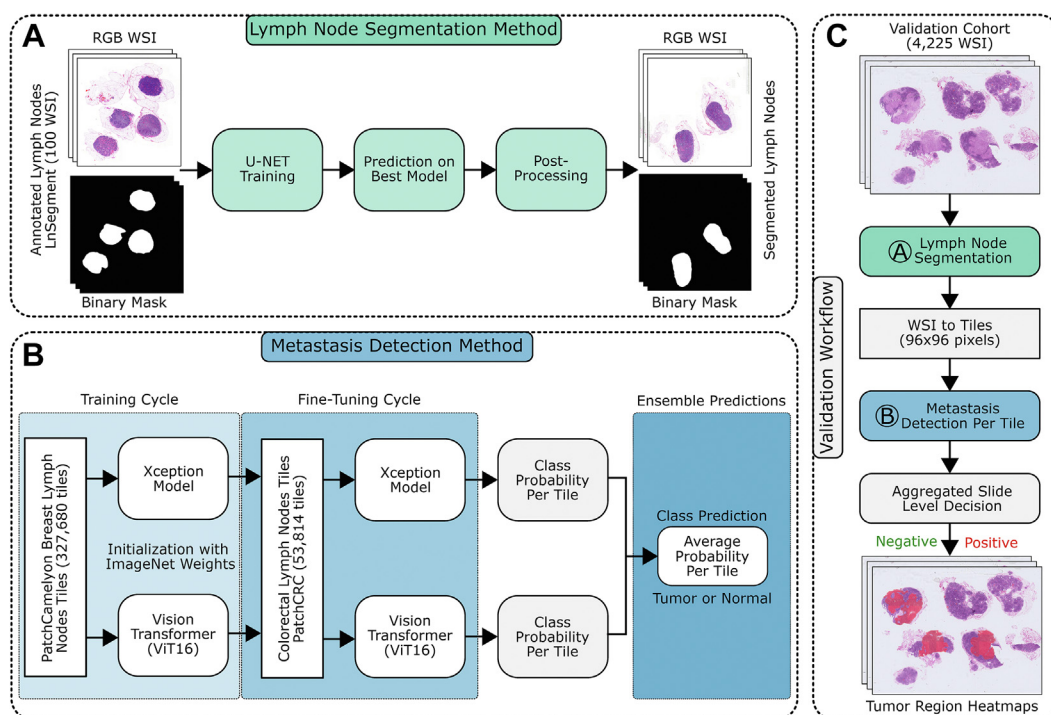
A

Lymph Node Segmentation Method

RGB WSI

Annotated Lymph Nodes LnSegment (100 WSI)

Binary Mask

U-NET Training

Prediction on Best Model

Post-Processing

RGB WSI

Segmented Lymph Nodes

Binary Mask

B

Metastasis Detection Method

Training Cycle

PatchCamelyon Breast Lymph Nodes Tiles (327,680 tiles)

Xception Model

Initialization with ImageNet Weights

Vision Transformer (ViT16)

Fine-Tuning Cycle

Colorectal Lymph Nodes Tiles PatchCRC (53,814 tiles)

Xception Model

Vision Transformer (ViT16)

Class Probability Per Tile

Class Probability Per Tile

Ensemble Predictions

Class Prediction

Average Probability Per Tile

Tumor or Normal

C

Validation Cohort (4,225 WSI)

Validation Workflow

Ⓐ Lymph Node Segmentation

WSI to Tiles (96x96 pixels)

Ⓑ Metastasis Detection Per Tile

Aggregated Slide Level Decision

Negative

Positive

Tumor Region Heatmaps